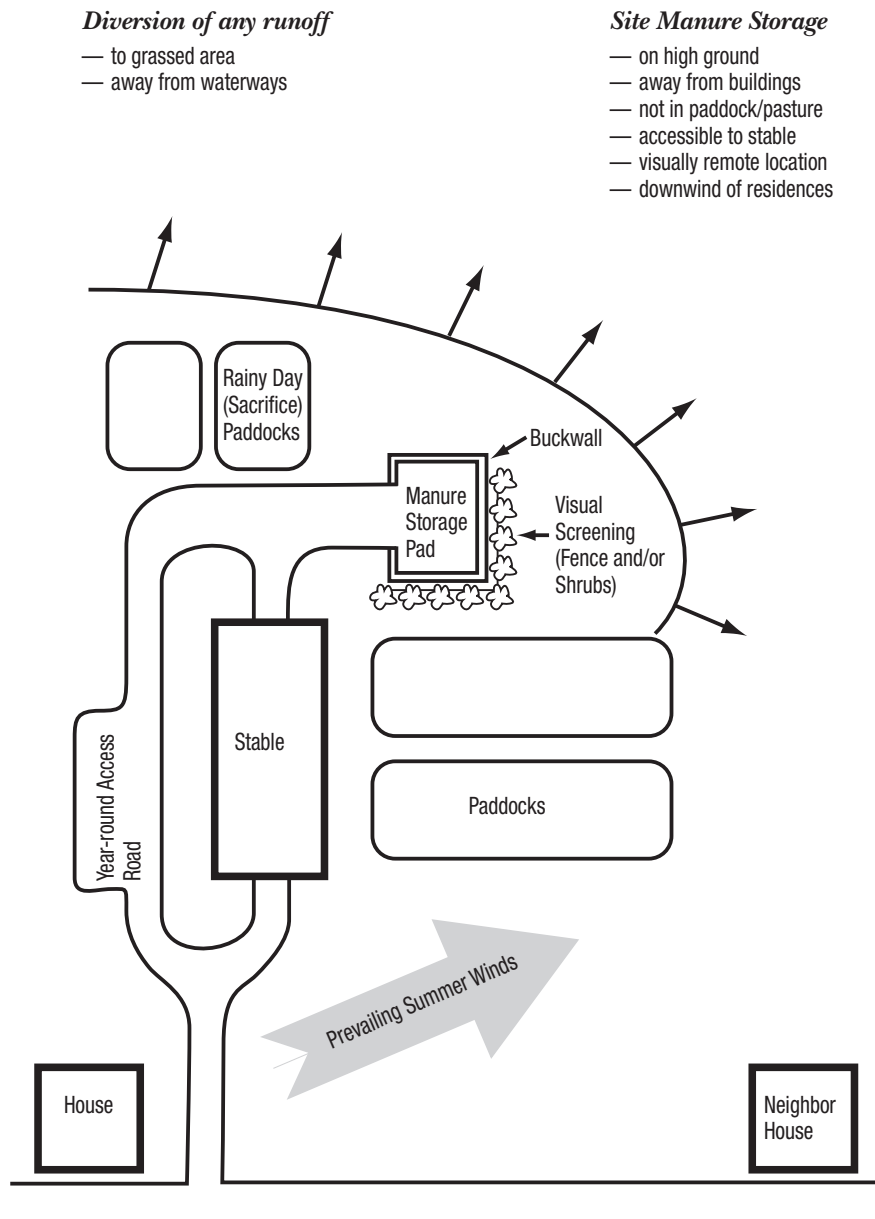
*Diversion of any runoff*
— to grassed area
— away from waterways

*Site Manure Storage*
— on high ground
— away from buildings
— not in paddock/pasture
— accessible to stable
— visually remote location
— downwind of residences

Rainy Day (Sacrifice) Paddocks

Buckwall

Manure Storage Pad

Visual Screening (Fence and/or Shrubs)

Stable

Year-round Access Road

Paddocks

Prevailing Summer Winds

House

Neighbor House